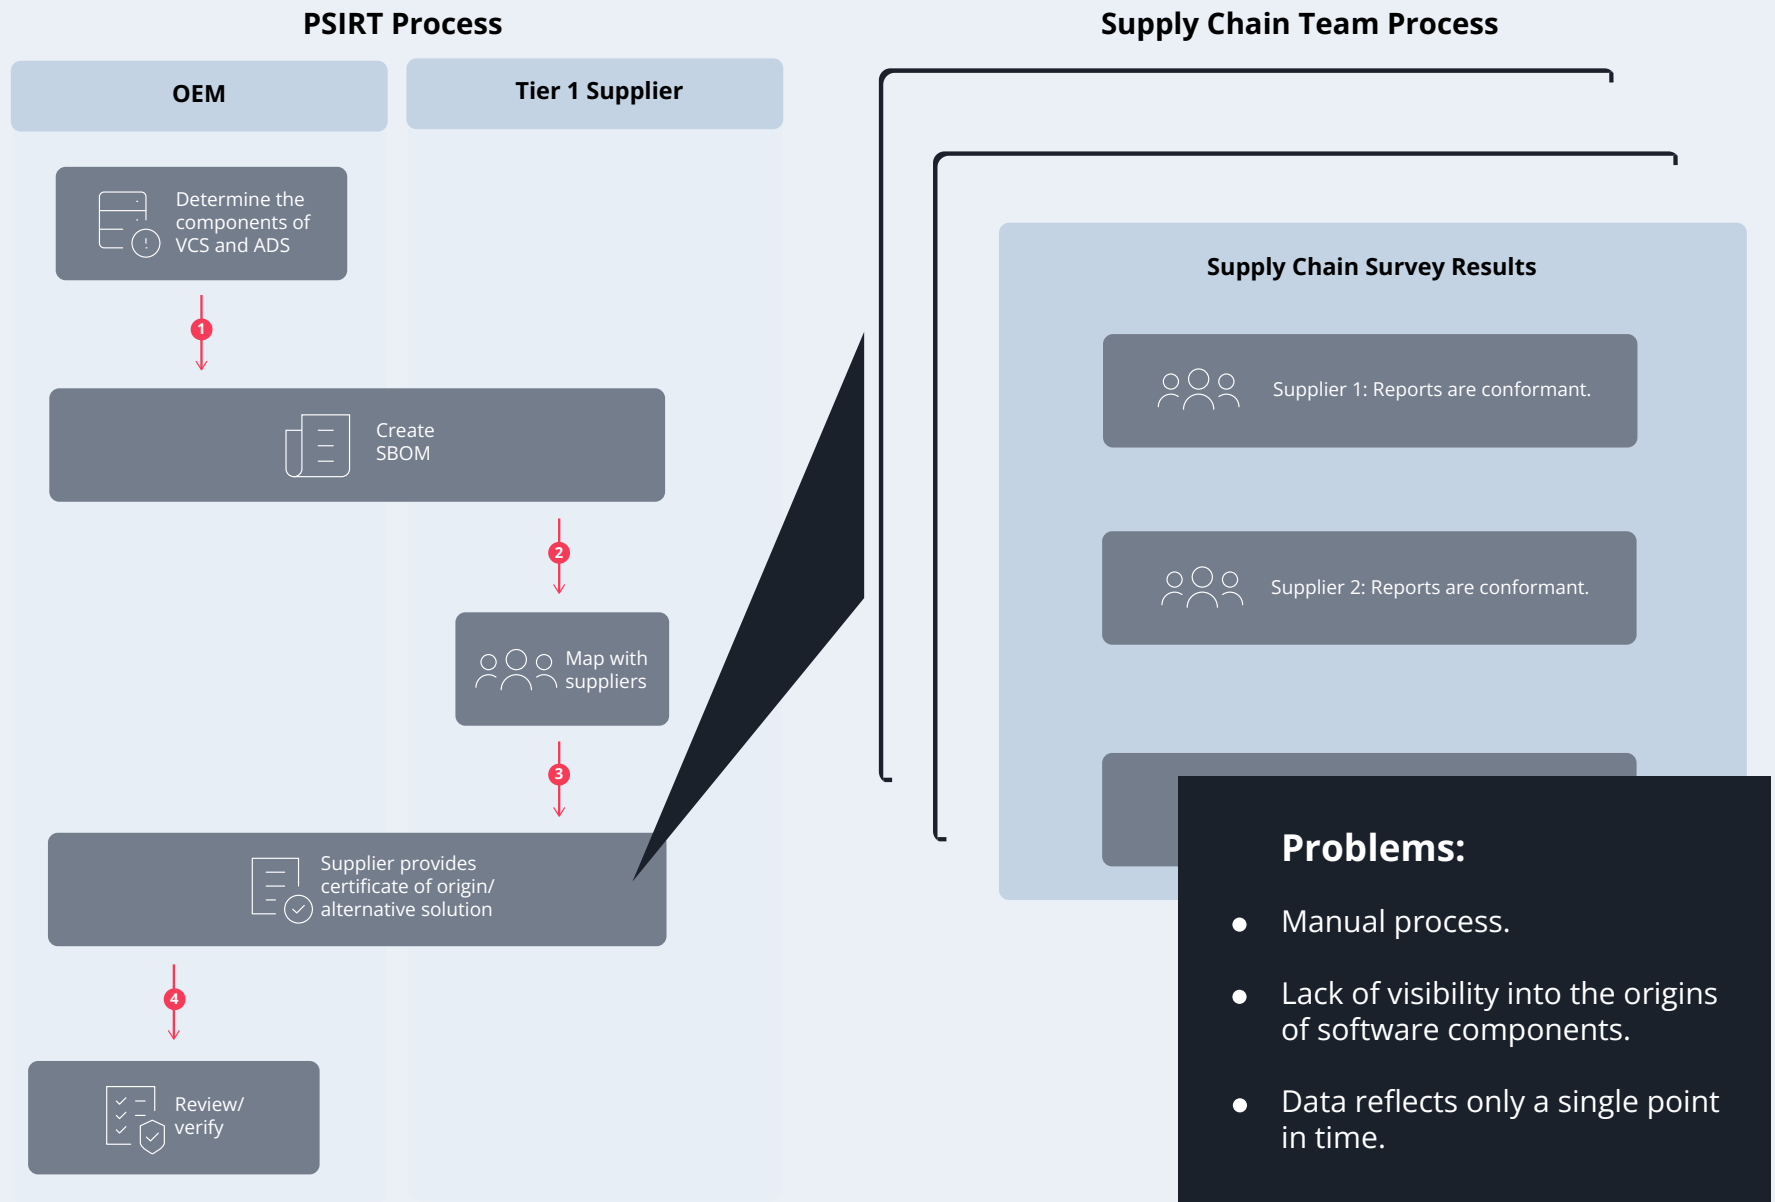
PSIRT Process

OEM

Tier 1 Supplier

Determine the components of VCS and ADS

1

Create SBOM

2

Map with suppliers

3

Supplier provides certificate of origin/ alternative solution

4

Review/ verify

Supply Chain Team Process

Supply Chain Survey Results

Supplier 1: Reports are conformant.

Supplier 2: Reports are conformant.

Problems:

- Manual process.
- Lack of visibility into the origins of software components.
- Data reflects only a single point in time.